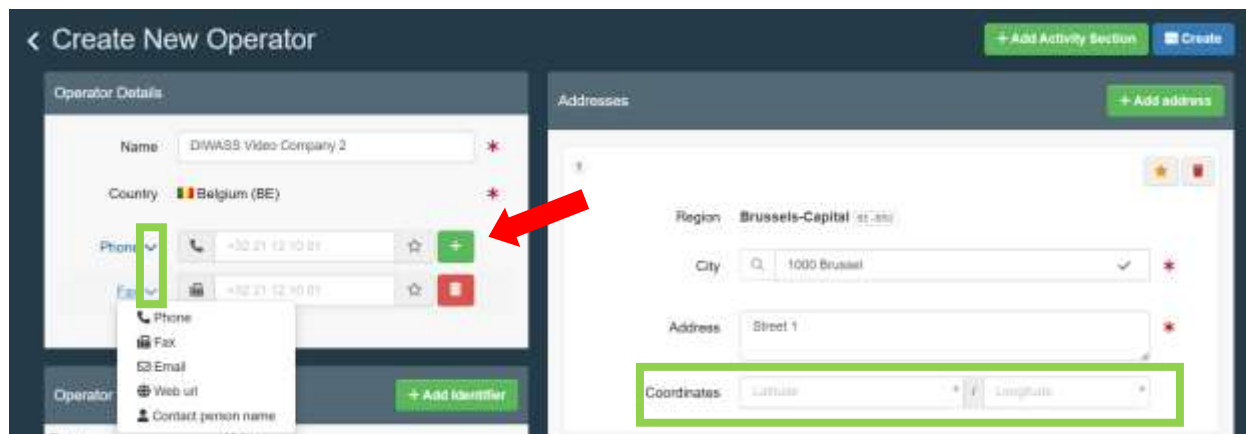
‹ Create New Operator

+ Add Activity Section

Create

Operator Details

Name DIWASS Video Company 2 *

Country Belgium (BE) *

Phone +32 21 12 10 01 +

Fax +32 21 12 10 01

Phone
Fax
Email
Web url
Contact person name

Operator

+ Add Identifier

Addresses

+ Add address

1

Region Brussels-Capital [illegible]

City 1000 Brussel *

Address Street 1 *

Coordinates Latitude / Longitude